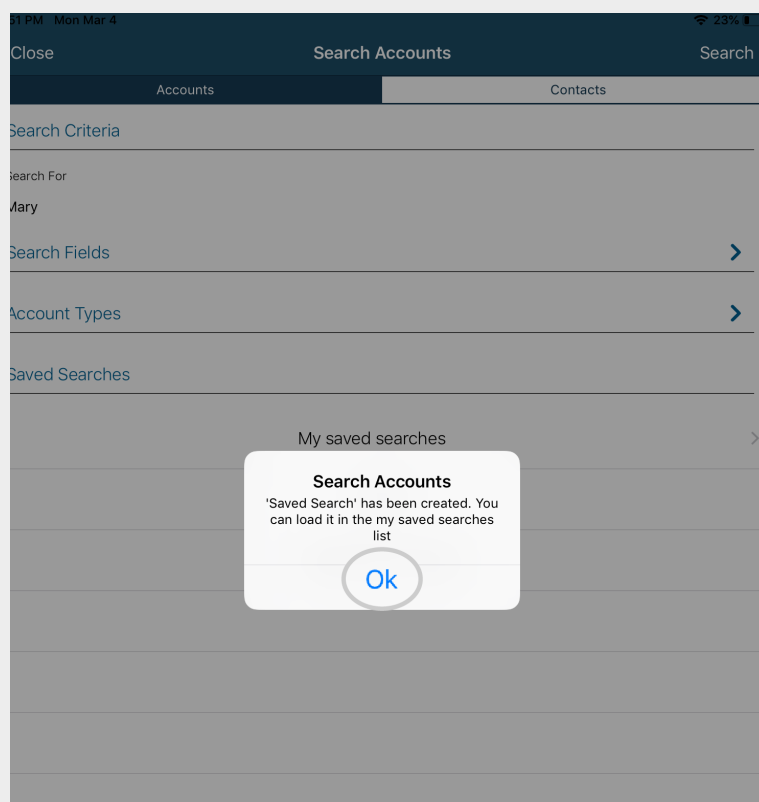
51 PM Mon Mar 4
23%
Close
Search Accounts
Search
Accounts
Contacts
Search Criteria
Search For
Mary
Search Fields
Account Types
Saved Searches
My saved searches
Search Accounts
'Saved Search' has been created. You can load it in the my saved searches list
Ok